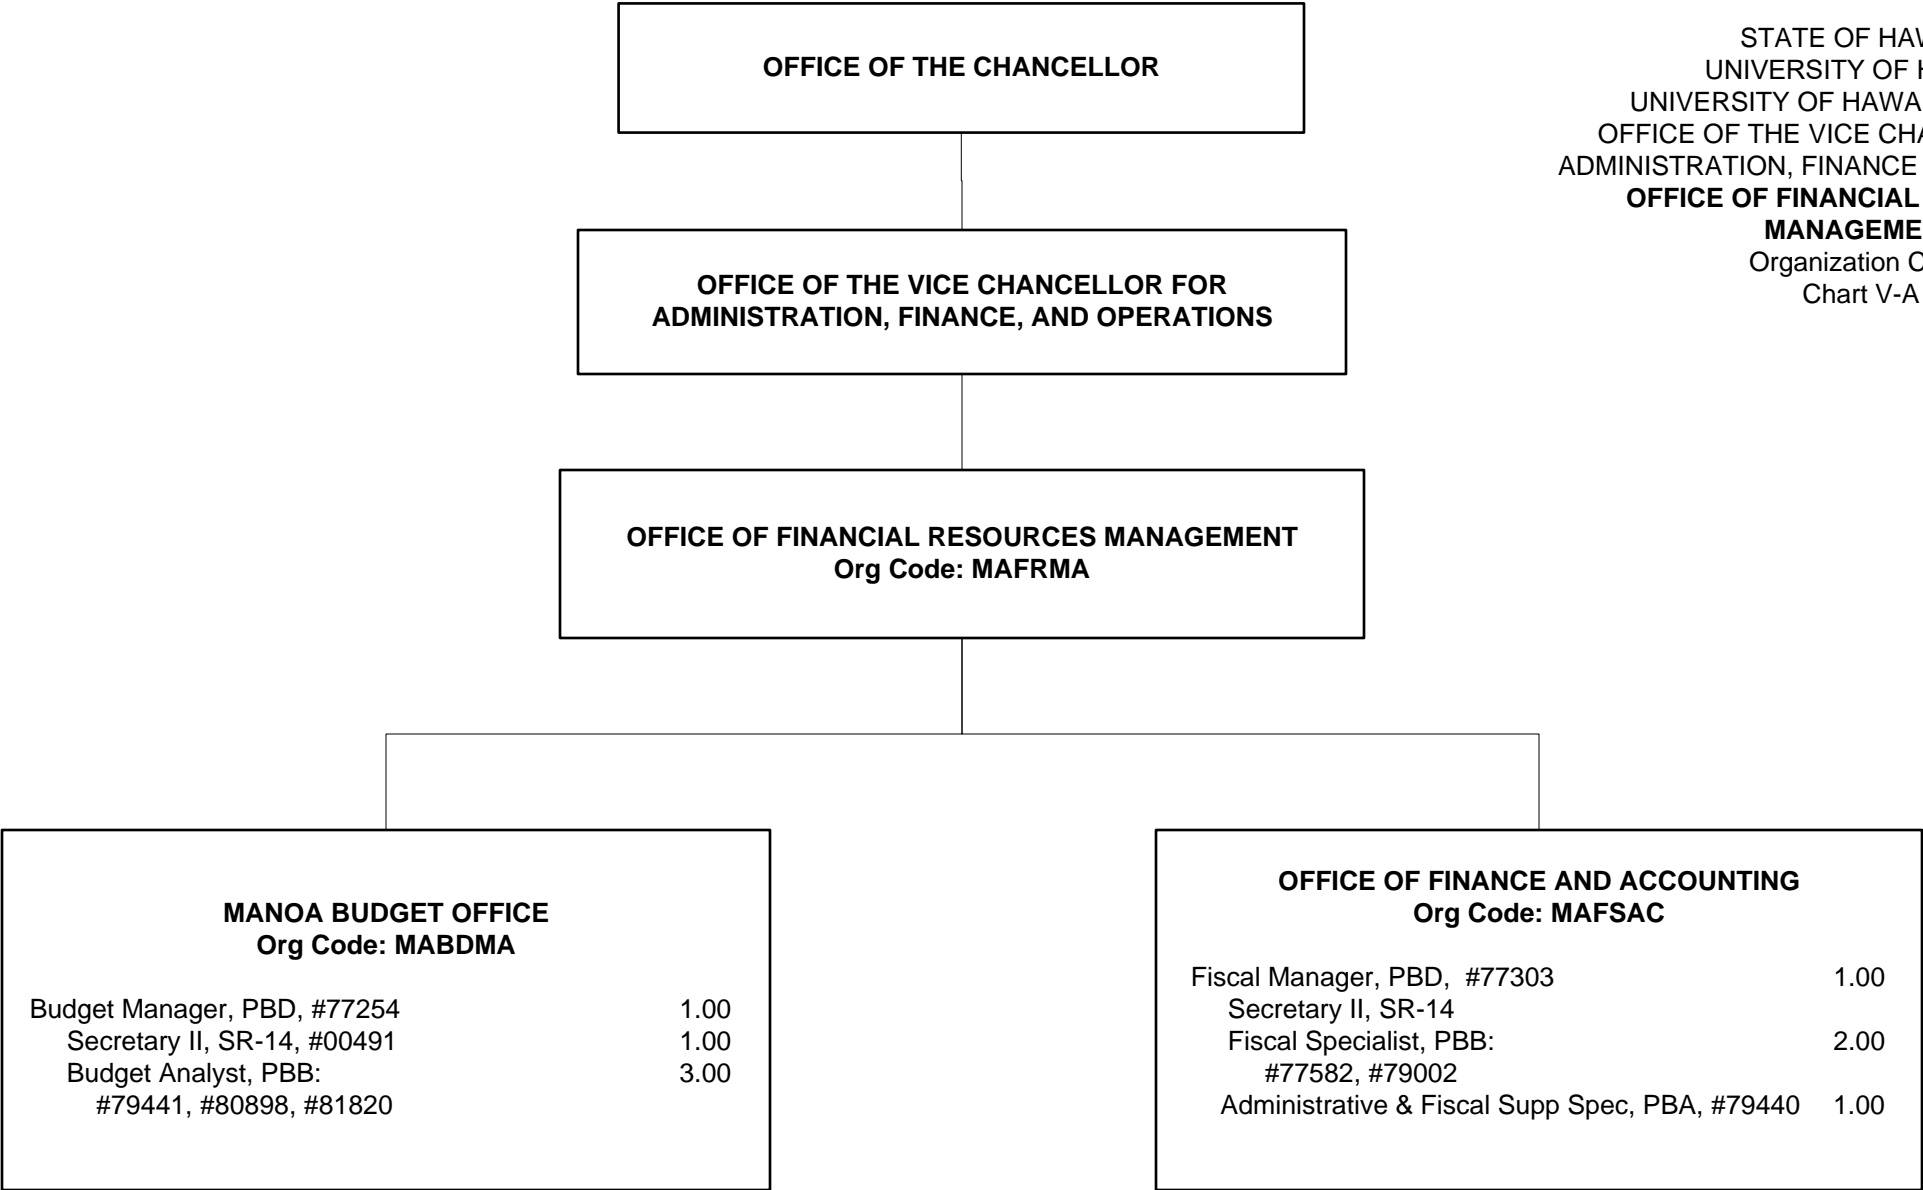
STATE OF HAW
UNIVERSITY OF H
UNIVERSITY OF HAWA
OFFICE OF THE VICE CHA
ADMINISTRATION, FINANCE
**OFFICE OF FINANCIAL**
**MANAGEME**
Organization C
Chart V-A

OFFICE OF THE CHANCELLOR

OFFICE OF THE VICE CHANCELLOR FOR ADMINISTRATION, FINANCE, AND OPERATIONS

OFFICE OF FINANCIAL RESOURCES MANAGEMENT
Org Code: MAFRMA

MANOA BUDGET OFFICE
Org Code: MABDMA

Budget Manager, PBD, #77254 1.00
Secretary II, SR-14, #00491 1.00
Budget Analyst, PBB: 3.00
#79441, #80898, #81820

OFFICE OF FINANCE AND ACCOUNTING
Org Code: MAFSAC

Fiscal Manager, PBD, #77303 1.00
Secretary II, SR-14
Fiscal Specialist, PBB: 2.00
#77582, #79002
Administrative & Fiscal Supp Spec, PBA, #79440 1.00